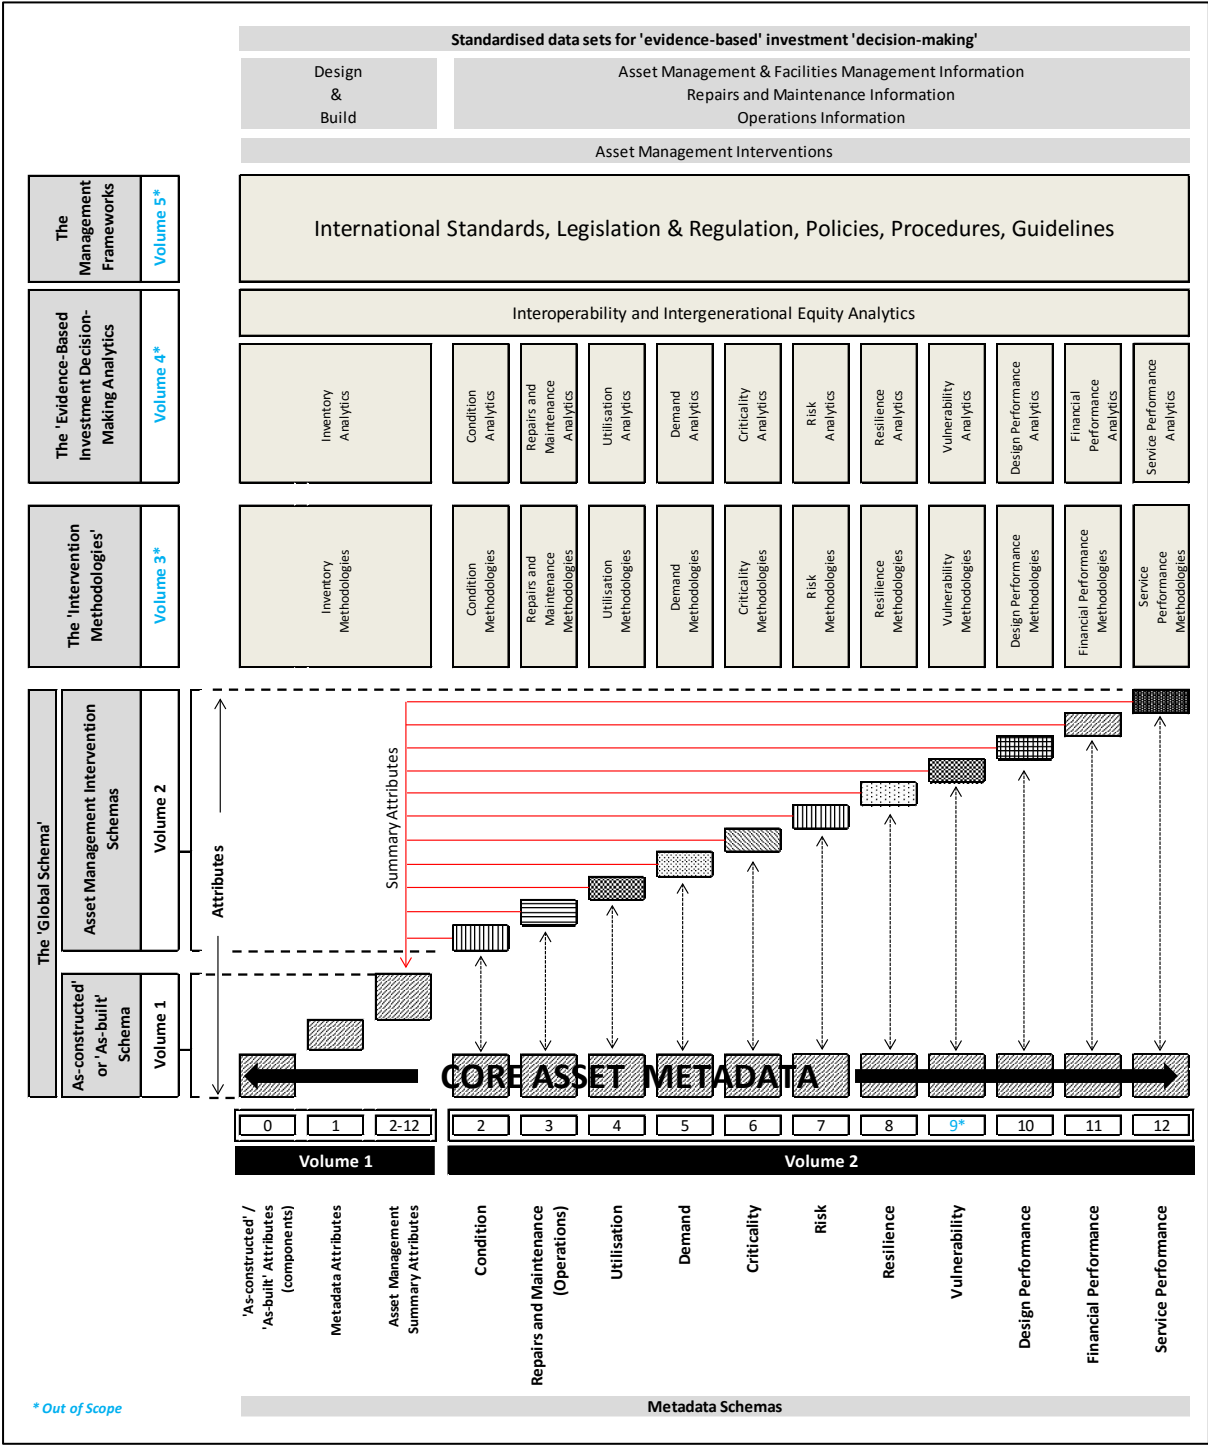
Standardised data sets for 'evidence-based' investment 'decision-making'

Design & Build

Asset Management & Facilities Management Information
Repairs and Maintenance Information
Operations Information

Asset Management Interventions

The Management Frameworks

Volume 5*

International Standards, Legislation & Regulation, Policies, Procedures, Guidelines

The 'Evidence-Based Investment Decision-Making Analytics

Volume 4*

Interoperability and Intergenerational Equity Analytics

Inventory Analytics

Condition Analytics

Repairs and Maintenance Analytics

Utilisation Analytics

Demand Analytics

Criticality Analytics

Risk Analytics

Resilience Analytics

Vulnerability Analytics

Design Performance Analytics

Financial Performance Analytics

Service Performance Analytics

The 'Intervention Methodologies'

Volume 3*

Inventory Methodologies

Condition Methodologies

Repairs and Maintenance Methodologies

Utilisation Methodologies

Demand Methodologies

Criticality Methodologies

Risk Methodologies

Resilience Methodologies

Vulnerability Methodologies

Design Performance Methodologies

Financial Performance Methodologies

Service Performance Methodologies

The 'Global Schema'

Asset Management Intervention Schemas

Volume 2

'As-constructed' or 'As-built' Schema

Volume 1

Attributes

Summary Attributes

CORE ASSET METADATA

| 0 | 1 | 2-12 | 2 | 3 | 4 | 5 | 6 | 7 | 8 | 9* | 10 | 11 | 12 |
|---|---|---|---|---|---|---|---|---|---|---|---|---|---|

Volume 1

Volume 2

'As-constructed' / 'As-built' Attributes (components)

Metadata Attributes

Asset Management Summary Attributes

Condition

Repairs and Maintenance (Operations)

Utilisation

Demand

Criticality

Risk

Resilience

Vulnerability

Design Performance

Financial Performance

Service Performance

* Out of Scope

Metadata Schemas